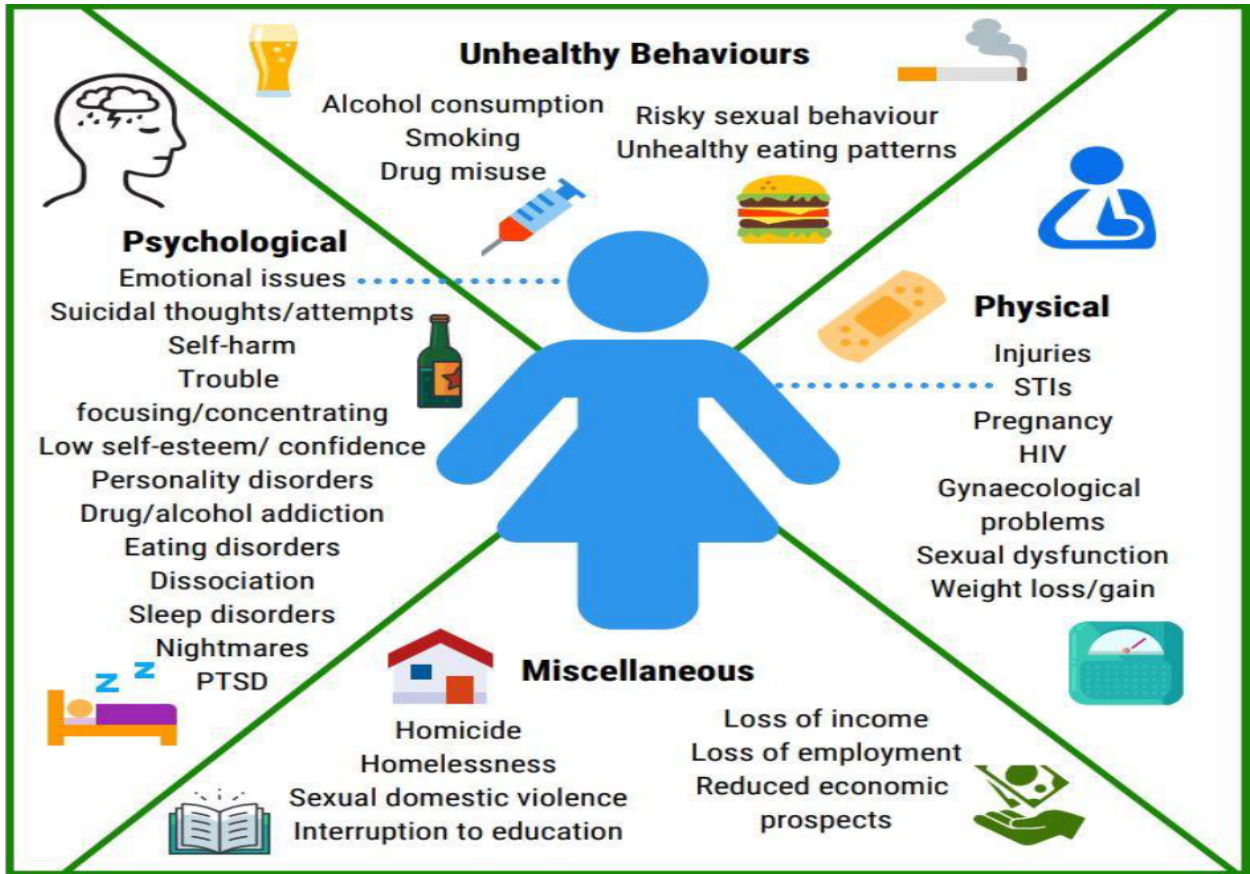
Unhealthy Behaviours

Alcohol consumption
Smoking
Drug misuse

Risky sexual behaviour
Unhealthy eating patterns

Psychological

Emotional issues
Suicidal thoughts/attempts
Self-harm
Trouble focusing/concentrating
Low self-esteem/ confidence
Personality disorders
Drug/alcohol addiction
Eating disorders
Dissociation
Sleep disorders
Nightmares
PTSD

Physical

Injuries
STIs
Pregnancy
HIV
Gynaecological problems
Sexual dysfunction
Weight loss/gain

Miscellaneous

Homicide
Homelessness
Sexual domestic violence
Interruption to education

Loss of income
Loss of employment
Reduced economic prospects